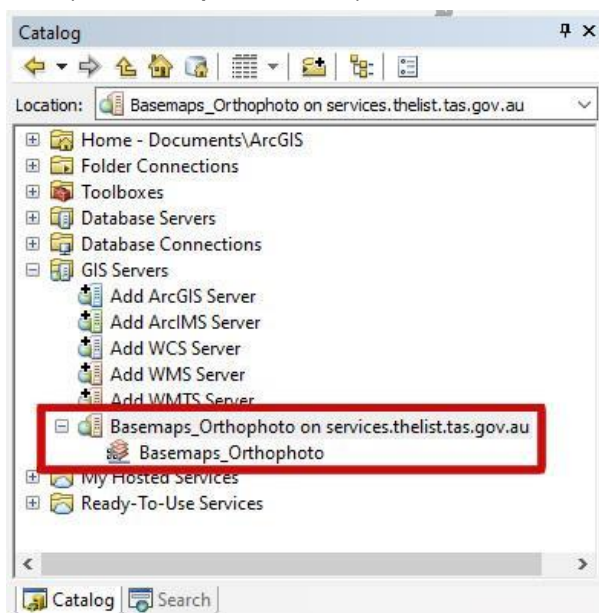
Catalog

Location: Basemaps_Orthophoto on services.thelist.tas.gov.au

Home - Documents\ArcGIS
Folder Connections
Toolboxes
Database Servers
Database Connections
GIS Servers
Add ArcGIS Server
Add ArcIMS Server
Add WCS Server
Add WMS Server
Add WMTS Server
Basemaps_Orthophoto on services.thelist.tas.gov.au
Basemaps_Orthophoto
My Hosted Services
Ready-To-Use Services

Catalog Search